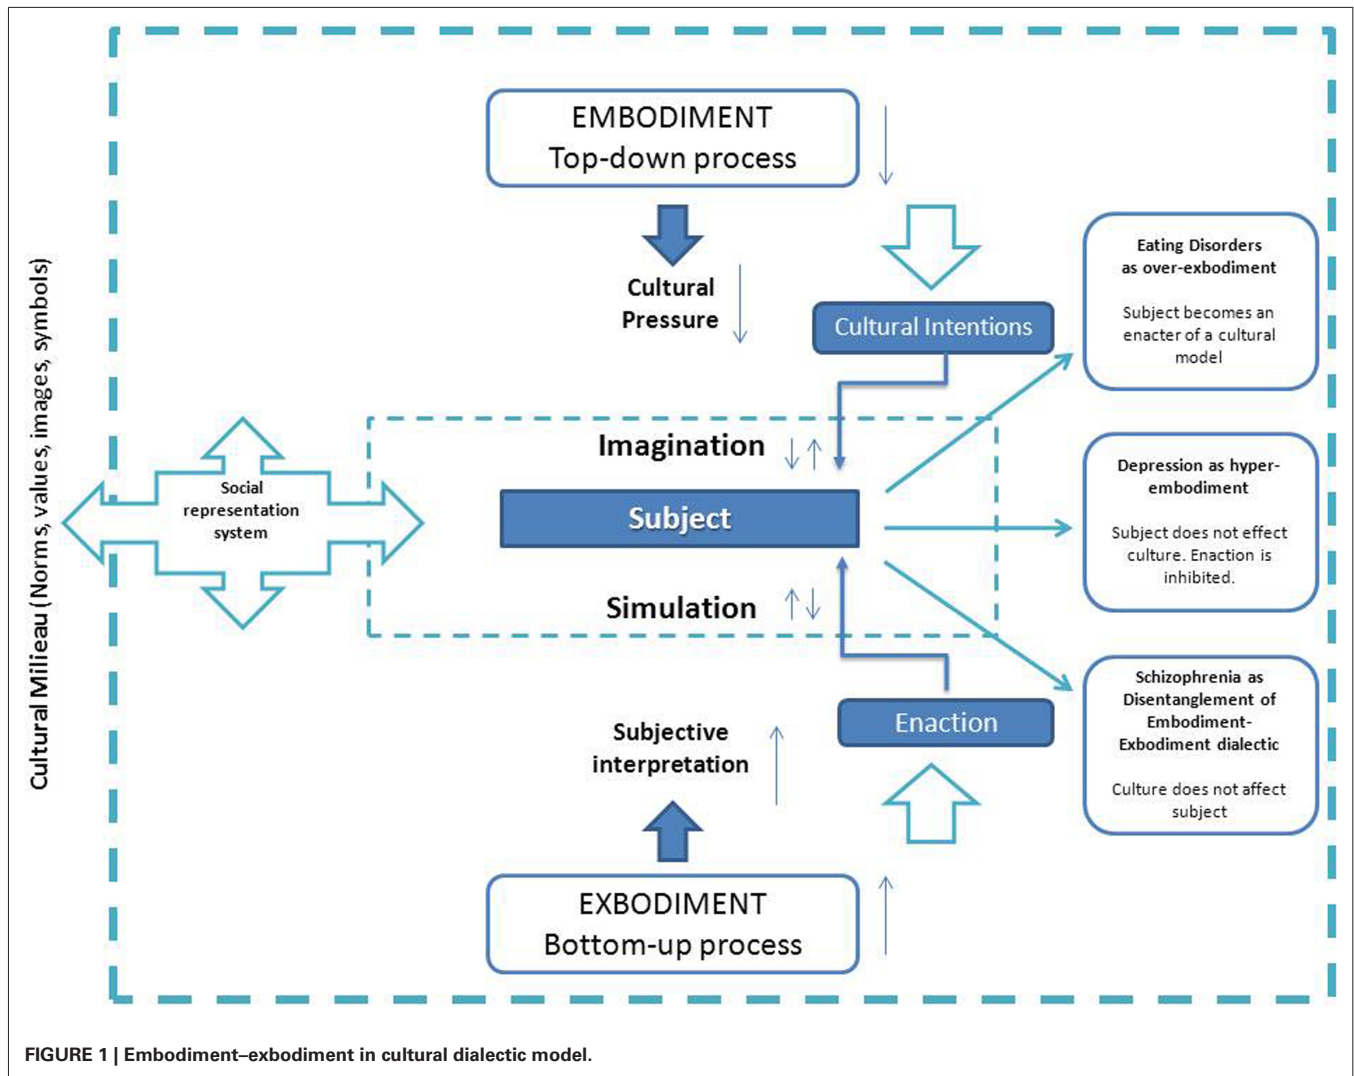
Cultural Milieu (Norms, values, images, symbols)

EMBODIMENT
Top-down process

Cultural Pressure

Cultural Intentions

Eating Disorders as over-exbodiment

Subject becomes an enacter of a cultural model

Social representation system

Imagination

Subject

Simulation

Depression as hyper-embodiment

Subject does not effect culture. Enaction is inhibited.

Schizophrenia as Disentanglement of Embodiment-Exbodiment dialectic

Culture does not affect subject

Enaction

Subjective interpretation

EXBODIMENT
Bottom-up process

FIGURE 1 | Embodiment–exbodiment in cultural dialectic model.